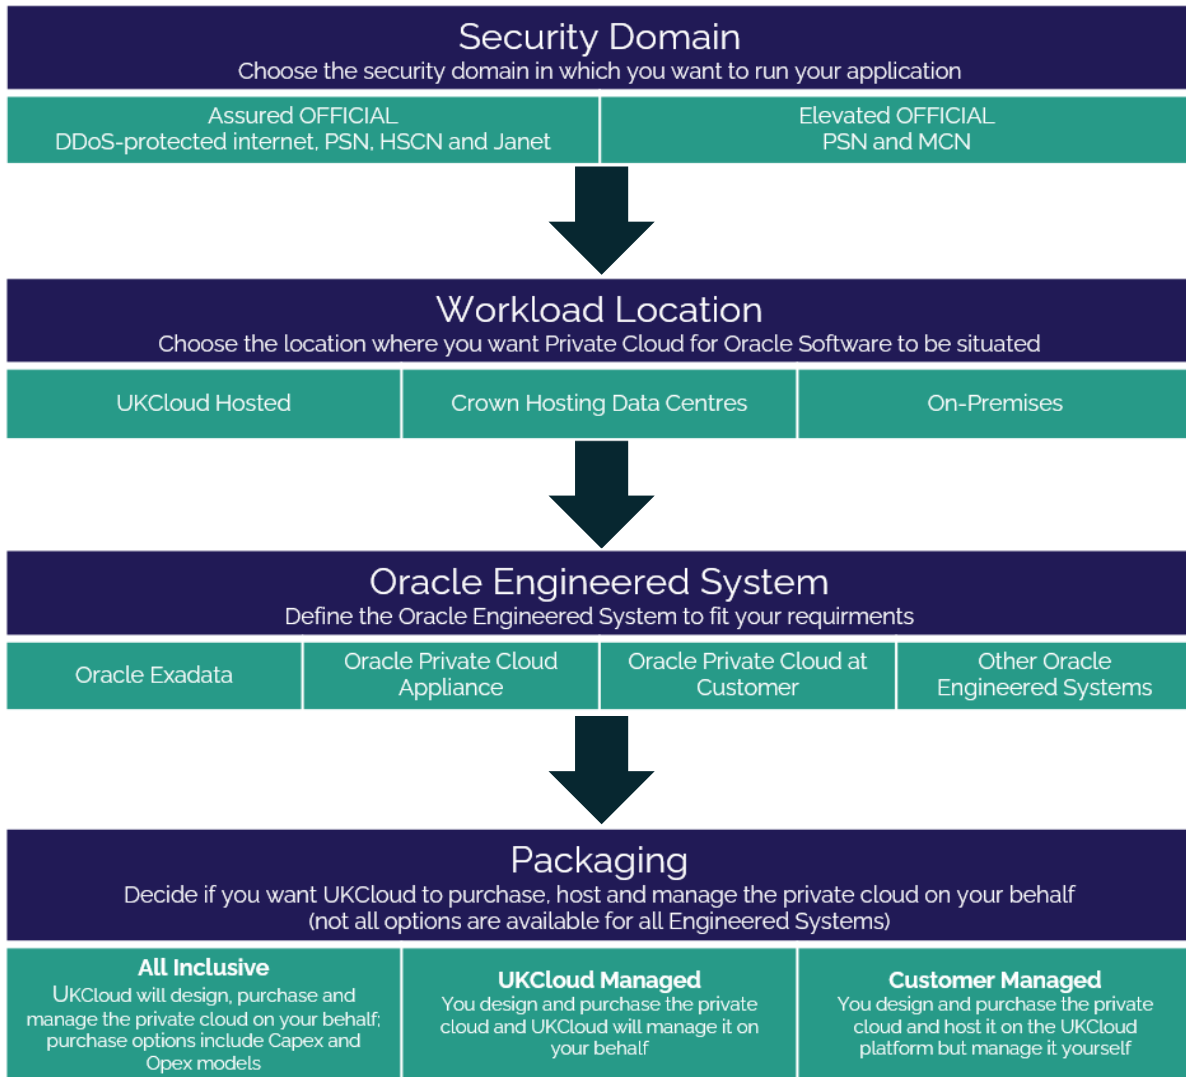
Security Domain
Choose the security domain in which you want to run your application

Assured OFFICIAL
DDoS-protected internet, PSN, HSCN and Janet

Elevated OFFICIAL
PSN and MCN

Workload Location
Choose the location where you want Private Cloud for Oracle Software to be situated

UKCloud Hosted

Crown Hosting Data Centres

On-Premises

Oracle Engineered System
Define the Oracle Engineered System to fit your requirments

Oracle Exadata

Oracle Private Cloud Appliance

Oracle Private Cloud at Customer

Other Oracle Engineered Systems

Packaging
Decide if you want UKCloud to purchase, host and manage the private cloud on your behalf (not all options are available for all Engineered Systems)

All Inclusive
UKCloud will design, purchase and manage the private cloud on your behalf; purchase options include Capex and Opex models

UKCloud Managed
You design and purchase the private cloud and UKCloud will manage it on your behalf

Customer Managed
You design and purchase the private cloud and host it on the UKCloud platform but manage it yourself